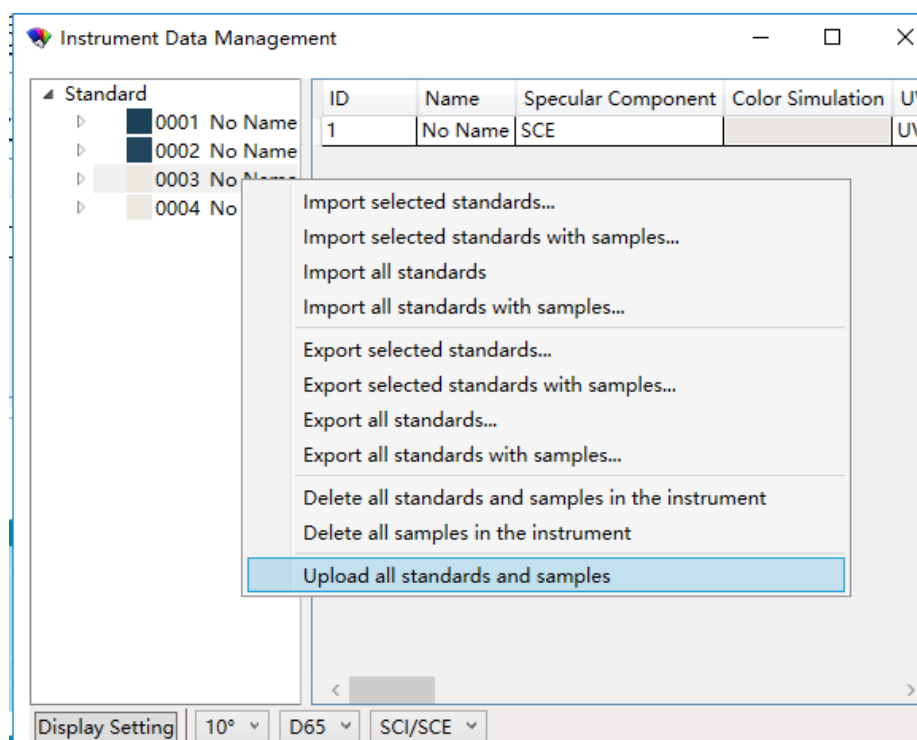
Instrument Data Management

Standard
0001 No Name
0002 No Name
0003 No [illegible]
0004 No

| ID | Name | Specular Component | Color Simulation | U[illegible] |
|---|---|---|---|---|
| 1 | No Name | SCE | | U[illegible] |

Import selected standards...
Import selected standards with samples...
Import all standards
Import all standards with samples...
Export selected standards...
Export selected standards with samples...
Export all standards...
Export all standards with samples...
Delete all standards and samples in the instrument
Delete all samples in the instrument
Upload all standards and samples

Display Setting | 10° | D65 | SCI/SCE